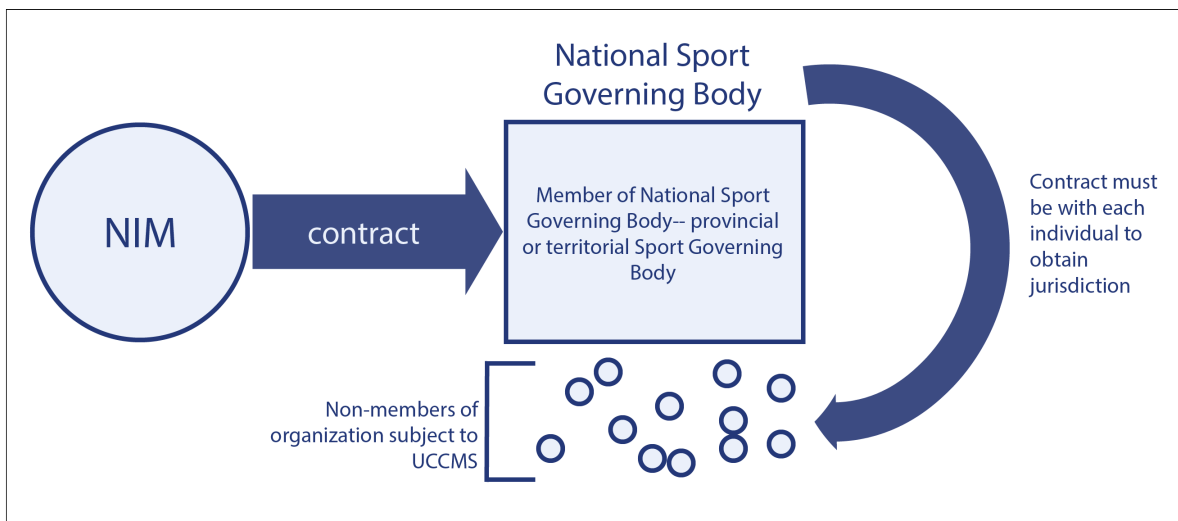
National Sport Governing Body

NIM

contract

Member of National Sport Governing Body-- provincial or territorial Sport Governing Body

Contract must be with each individual to obtain jurisdiction

Non-members of organization subject to UCCMS